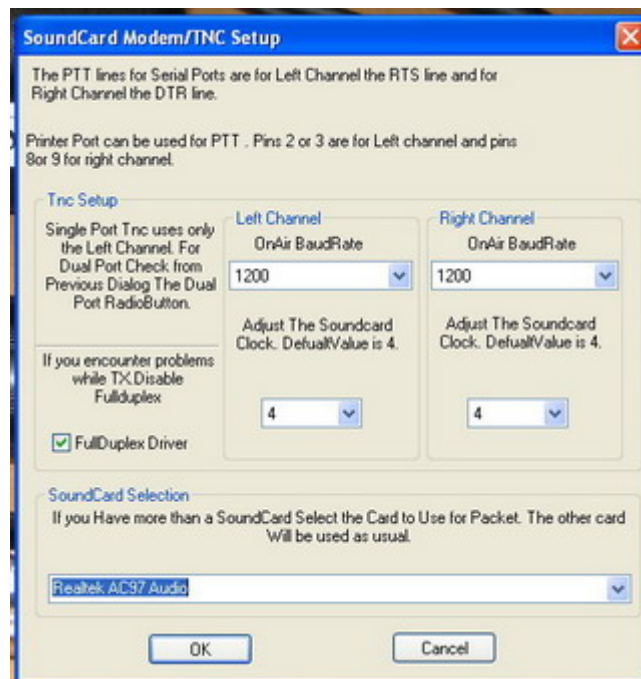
SoundCard Modem/TNC Setup

The PTT lines for Serial Ports are for Left Channel the RTS line and for Right Channel the DTR line.

Printer Port can be used for PTT . Pins 2 or 3 are for Left channel and pins 8or 9 for right channel.

Tnc Setup

Single Port Tnc uses only the Left Channel. For Dual Port Check from Previous Dialog The Dual Port RadioButton.

If you encounter problems while TX Disable Fullduplex

FullDuplex Driver

Left Channel
OnAir BaudRate
1200
Adjust The Soundcard Clock. DefualtValue is 4.
4

Right Channel
OnAir BaudRate
1200
Adjust The Soundcard Clock. DefualtValue is 4.
4

SoundCard Selection
If you Have more than a SoundCard Select the Card to Use for Packet. The other card Will be used as usual.

Realtek AC97 Audio

OK
Cancel